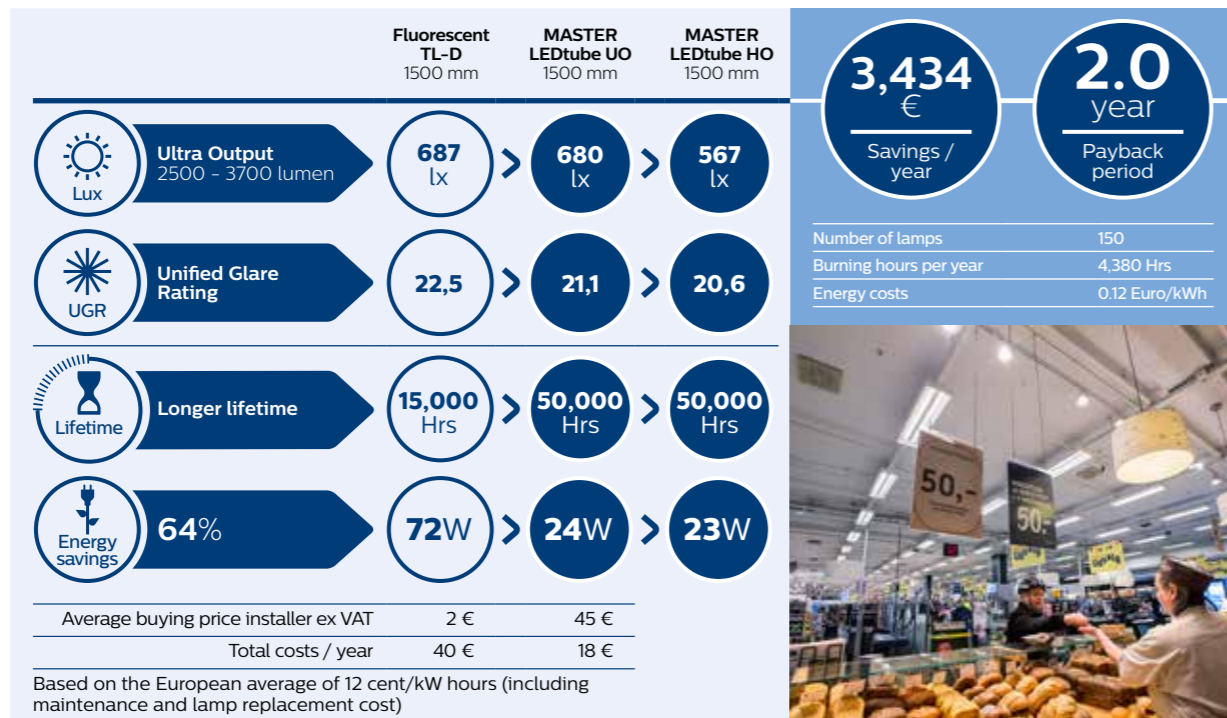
Fluorescent TL-D 1500 mm

MASTER LEDtube UO 1500 mm

MASTER LEDtube HO 1500 mm

Lux

Ultra Output
2500 - 3700 lumen

687 lx

680 lx

567 lx

UGR

Unified Glare Rating

22,5

21,1

20,6

Lifetime

Longer lifetime

15,000 Hrs

50,000 Hrs

50,000 Hrs

Energy savings

64%

72W

24W

23W

| Average buying price installer ex VAT | 2 € | 45 € |
|---|---|---|
| Total costs / year | 40 € | 18 € |

Based on the European average of 12 cent/kW hours (including maintenance and lamp replacement cost)

3,434 €
Savings / year

2.0 year
Payback period

| Number of lamps | 150 |
|---|---|
| Burning hours per year | 4,380 Hrs |
| Energy costs | 0.12 Euro/kWh |

50,-

50,-